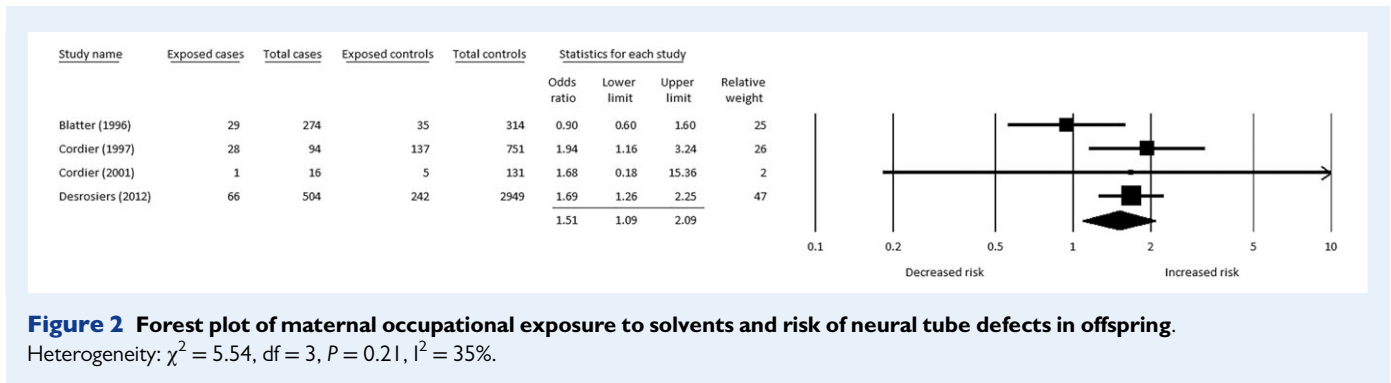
| Study name | Exposed cases | Total cases | Exposed controls | Total controls | Odds ratio | Lower limit | Upper limit | Relative weight |
|---|---|---|---|---|---|---|---|---|
| | | | | | Statistics for each study | | | |
| Blatter (1996) | 29 | 274 | 35 | 314 | 0.90 | 0.60 | 1.60 | 25 |
| Cordier (1997) | 28 | 94 | 137 | 751 | 1.94 | 1.16 | 3.24 | 26 |
| Cordier (2001) | 1 | 16 | 5 | 131 | 1.68 | 0.18 | 15.36 | 2 |
| Desrosiers (2012) | 66 | 504 | 242 | 2949 | 1.69 | 1.26 | 2.25 | 47 |
| | | | | | 1.51 | 1.09 | 2.09 | |

0.1 0.2 0.5 1 2 5 10

Decreased risk Increased risk

**Figure 2 Forest plot of maternal occupational exposure to solvents and risk of neural tube defects in offspring**.
Heterogeneity: $\chi^2 = 5.54$, df = 3, $P = 0.21$, $I^2 = 35\%$.